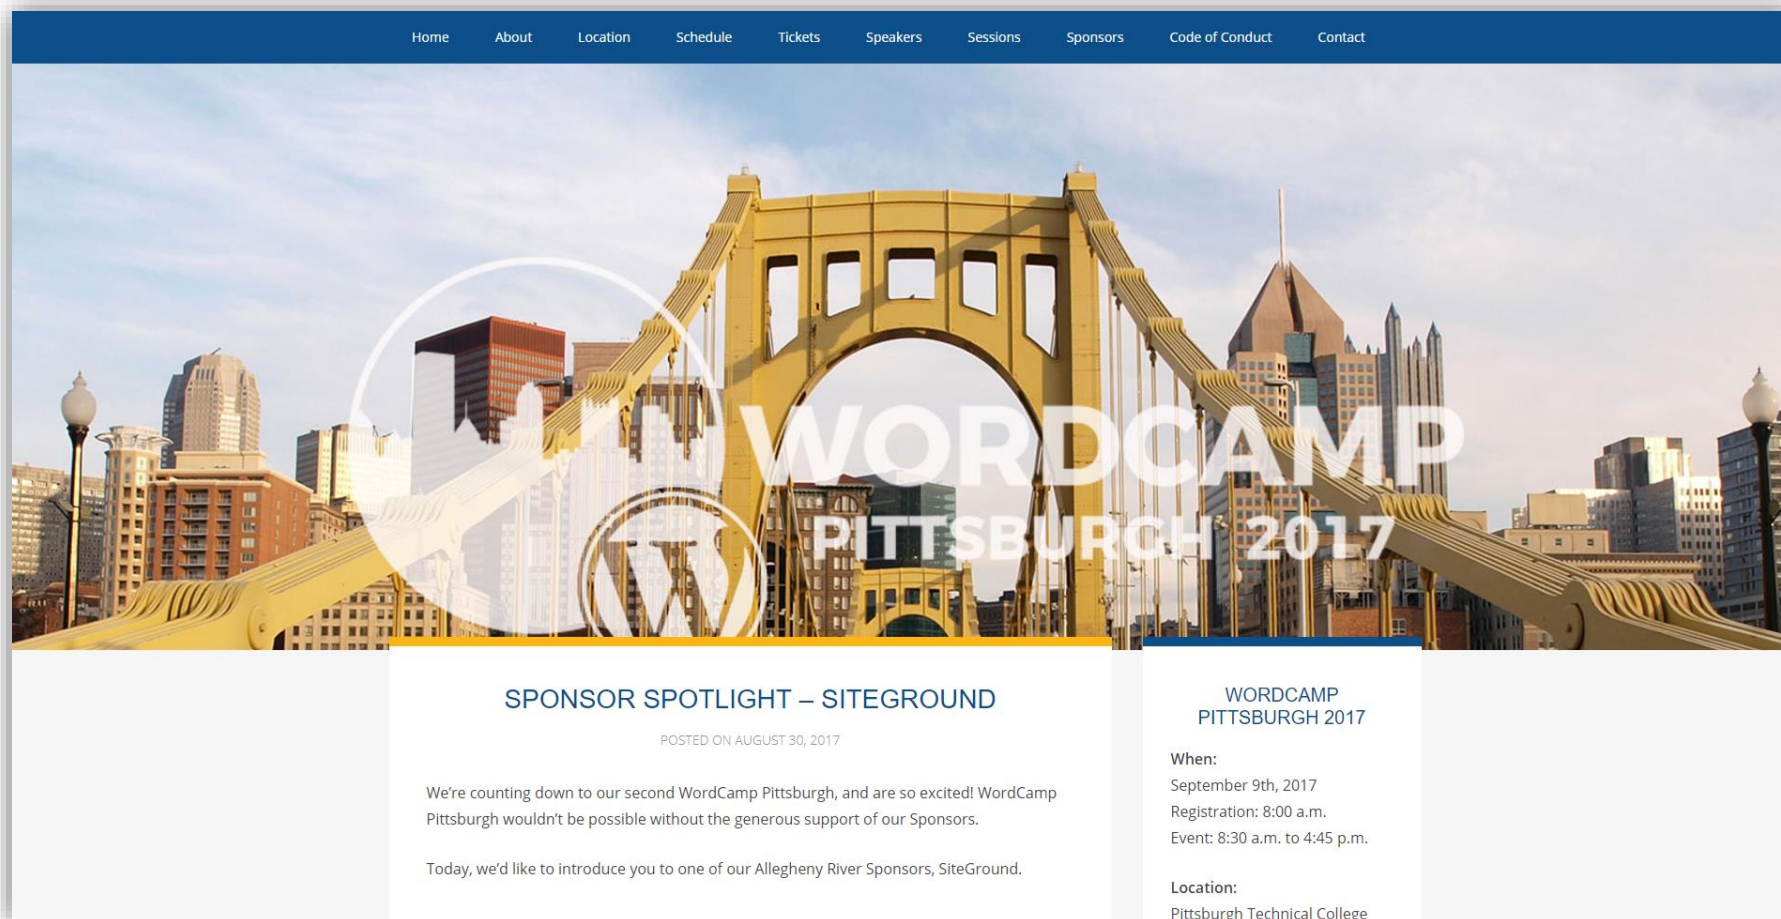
Home About Location Schedule Tickets Speakers Sessions Sponsors Code of Conduct Contact

WORDCAMP
PITTSBURGH 2017

SPONSOR SPOTLIGHT – SITEGROUND

POSTED ON AUGUST 30, 2017

We're counting down to our second WordCamp Pittsburgh, and are so excited! WordCamp Pittsburgh wouldn't be possible without the generous support of our Sponsors.

Today, we'd like to introduce you to one of our Allegheny River Sponsors, SiteGround.

WORDCAMP PITTSBURGH 2017

When:
September 9th, 2017
Registration: 8:00 a.m.
Event: 8:30 a.m. to 4:45 p.m.

Location:
Pittsburgh Technical College